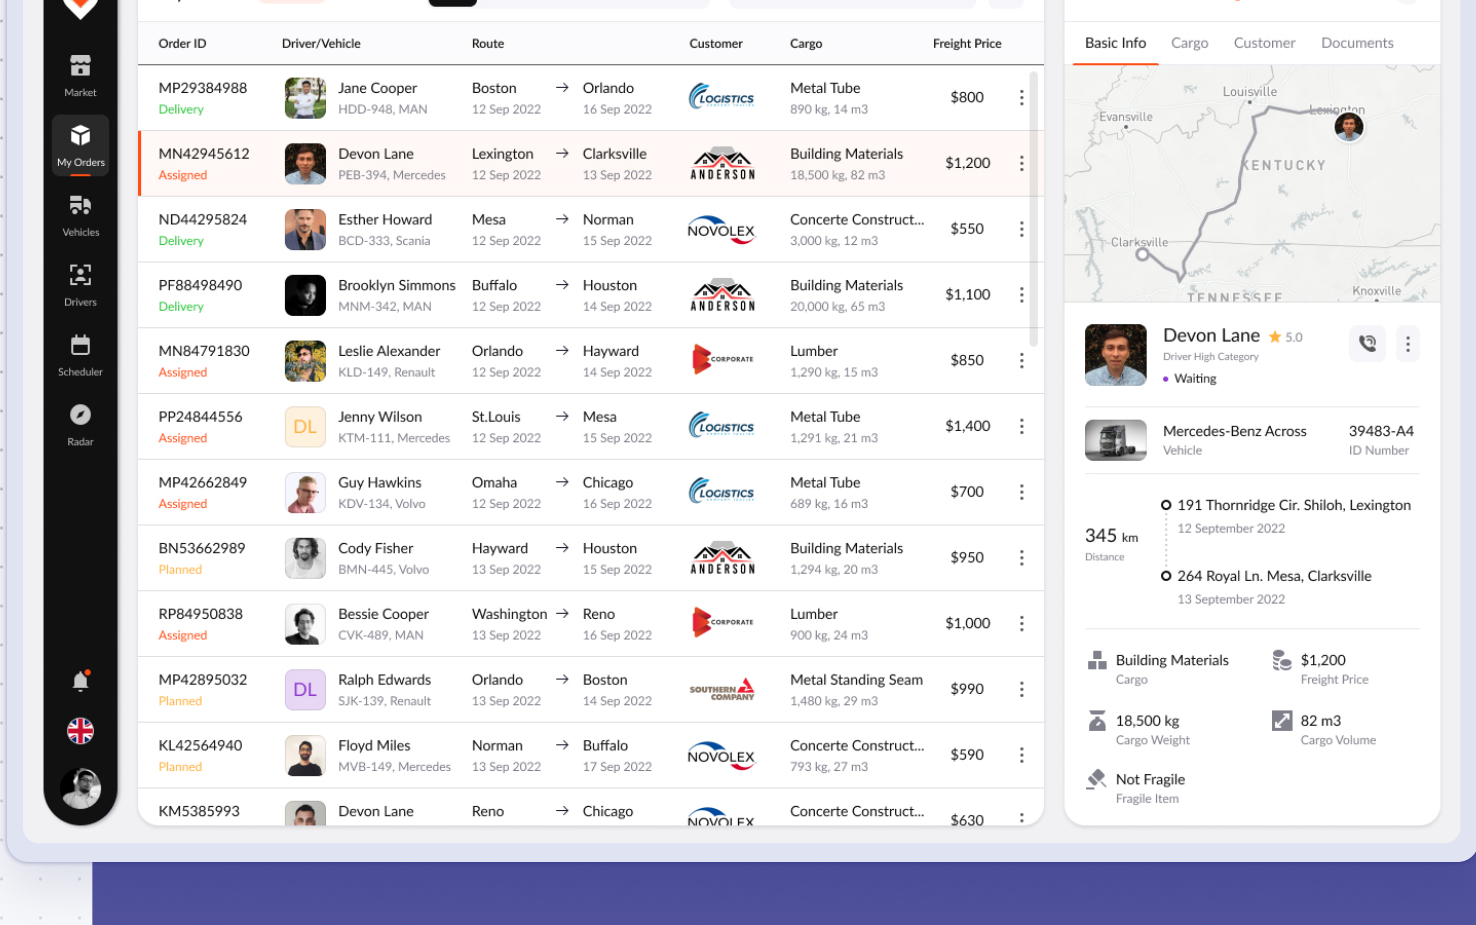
Market
My Orders
Vehicles
Drivers
Scheduler
Radar

| Order ID | Driver/Vehicle | Route | | Customer | Cargo | Freight Price |
|---|---|---|---|---|---|---|
| MP29384988 Delivery | Jane Cooper HDD-948, MAN | Boston 12 Sep 2022 | Orlando 16 Sep 2022 | LOGISTICS | Metal Tube 890 kg, 14 m3 | $800 |
| MN42945612 Assigned | Devon Lane PEB-394, Mercedes | Lexington 12 Sep 2022 | Clarksville 13 Sep 2022 | ANDERSON | Building Materials 18,500 kg, 82 m3 | $1,200 |
| ND44295824 Delivery | Esther Howard BCD-333, Scania | Mesa 12 Sep 2022 | Norman 15 Sep 2022 | NOVOLEX | Concerte Construct... 3,000 kg, 12 m3 | $550 |
| PF88498490 Delivery | Brooklyn Simmons MNM-342, MAN | Buffalo 12 Sep 2022 | Houston 14 Sep 2022 | ANDERSON | Building Materials 20,000 kg, 65 m3 | $1,100 |
| MN84791830 Assigned | Leslie Alexander KLD-149, Renault | Orlando 12 Sep 2022 | Hayward 14 Sep 2022 | CORPORATE | Lumber 1,290 kg, 15 m3 | $850 |
| PP24844556 Assigned | DL Jenny Wilson KTM-111, Mercedes | St.Louis 12 Sep 2022 | Mesa 15 Sep 2022 | LOGISTICS | Metal Tube 1,291 kg, 21 m3 | $1,400 |
| MP42662849 Assigned | Guy Hawkins KDV-134, Volvo | Omaha 12 Sep 2022 | Chicago 16 Sep 2022 | LOGISTICS | Metal Tube 689 kg, 16 m3 | $700 |
| BN53662989 Planned | Cody Fisher BMN-445, Volvo | Hayward 13 Sep 2022 | Houston 15 Sep 2022 | ANDERSON | Building Materials 1,294 kg, 20 m3 | $950 |
| RP84950838 Assigned | Bessie Cooper CVK-489, MAN | Washington 13 Sep 2022 | Reno 16 Sep 2022 | CORPORATE | Lumber 900 kg, 24 m3 | $1,000 |
| MP42895032 Planned | DL Ralph Edwards SJK-139, Renault | Orlando 13 Sep 2022 | Boston 14 Sep 2022 | SOUTHERN COMPANY | Metal Standing Seam 1,480 kg, 29 m3 | $990 |
| KL42564940 Planned | Floyd Miles MVB-149, Mercedes | Norman 13 Sep 2022 | Buffalo 17 Sep 2022 | NOVOLEX | Concerte Construct... 793 kg, 27 m3 | $590 |
| KM5385993 | Devon Lane | Reno | Chicago | NOVOLEX | Concerte Construct... | $630 |

Basic Info Cargo Customer Documents

Louisville Evansville Lexington KENTUCKY Clarksville TENNESSEE Knoxville

Devon Lane ★ 5.0
Driver High Category
• Waiting

Mercedes-Benz Across
Vehicle
39483-A4
ID Number

345 km
Distance
191 Thornridge Cir. Shiloh, Lexington
12 September 2022
264 Royal Ln. Mesa, Clarksville
13 September 2022

Building Materials
Cargo
$1,200
Freight Price
18,500 kg
Cargo Weight
82 m3
Cargo Volume
Not Fragile
Fragile Item